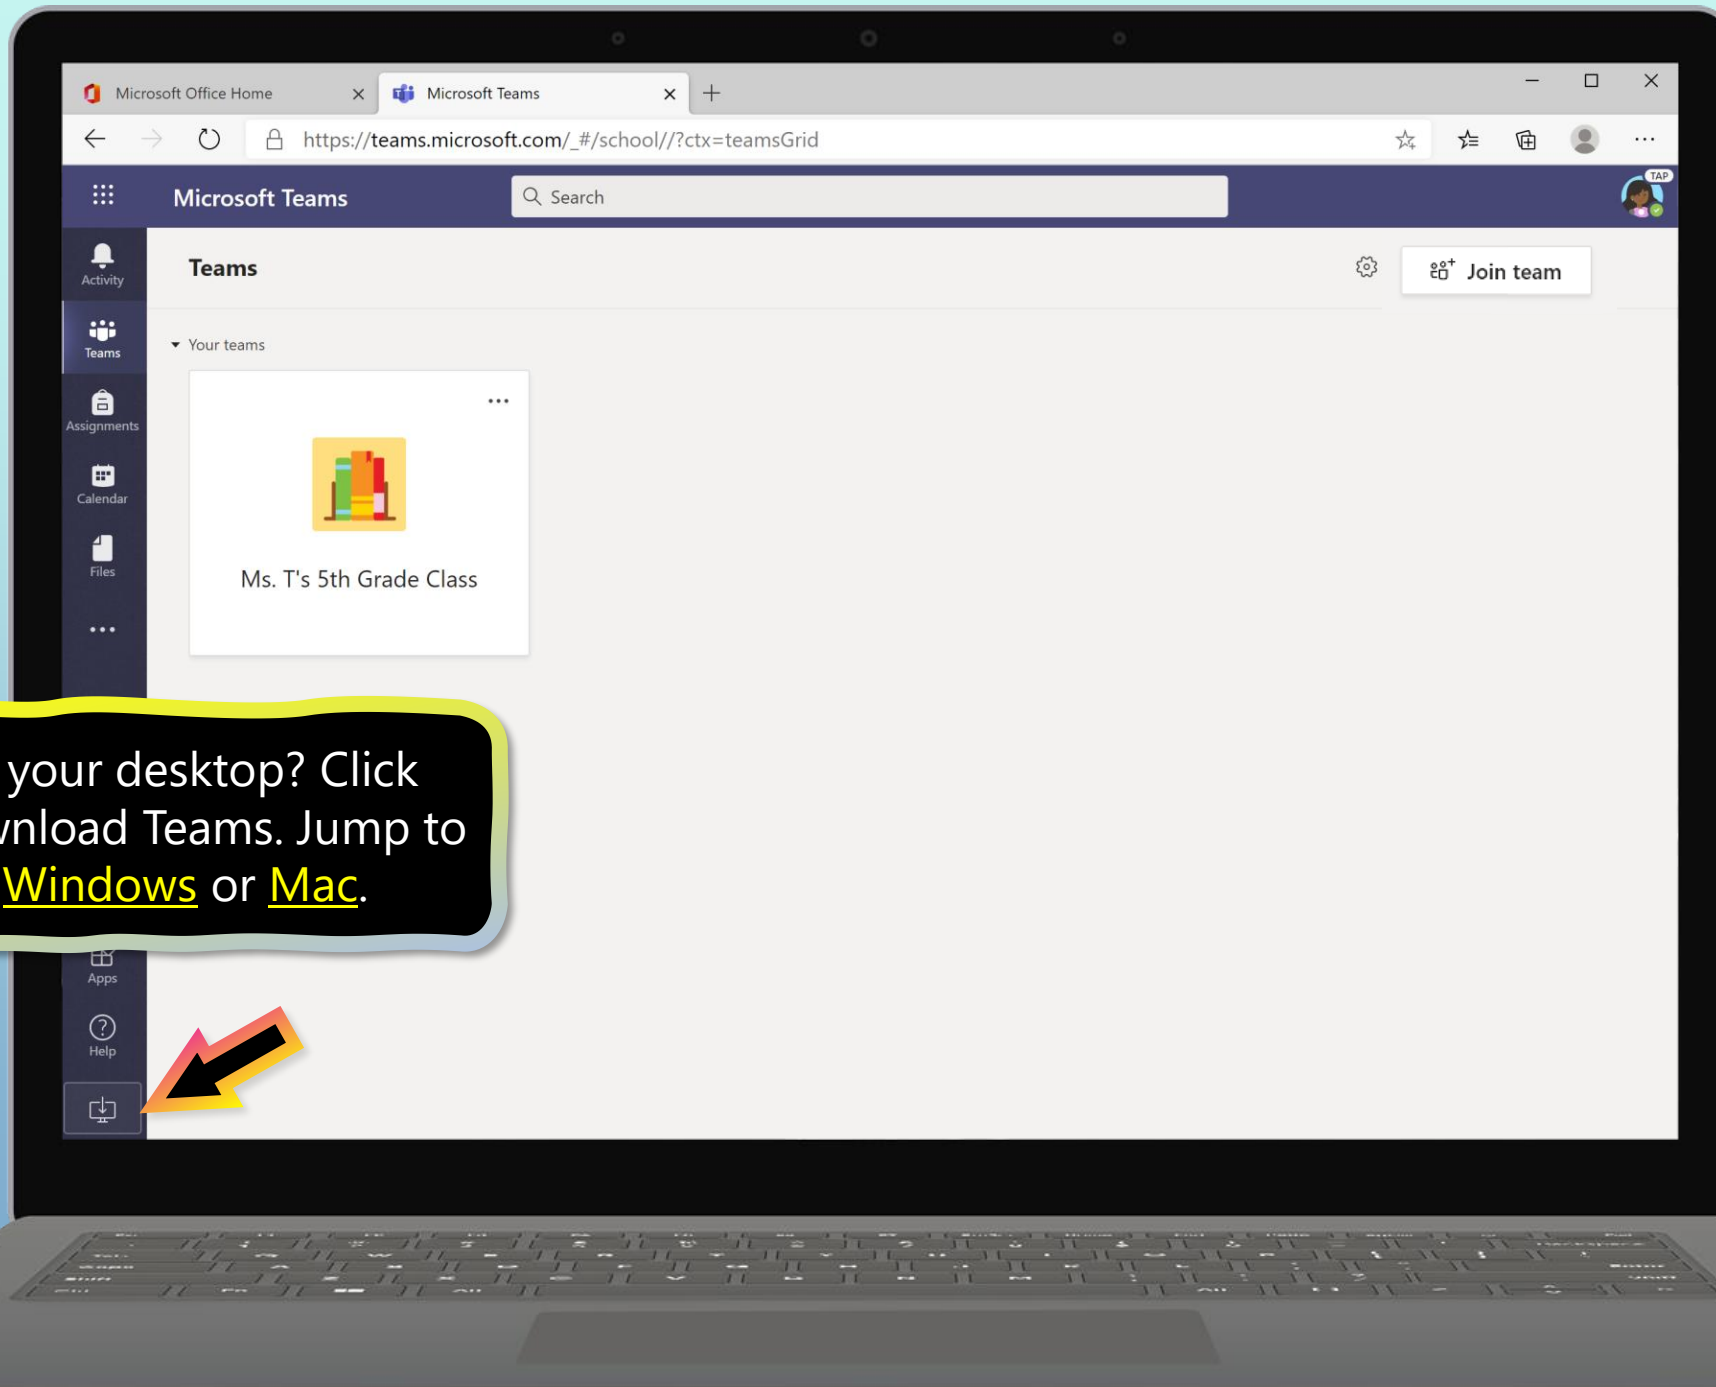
Microsoft Office Home
Microsoft Teams
https://teams.microsoft.com/_#/school//?ctx=teamsGrid
Microsoft Teams
Search
TAP
Activity
Teams
Assignments
Calendar
Files
...
Teams
Join team
Your teams
...
Ms. T's 5th Grade Class
your desktop? Click
wnload Teams. Jump to
Windows or Mac.
Apps
Help